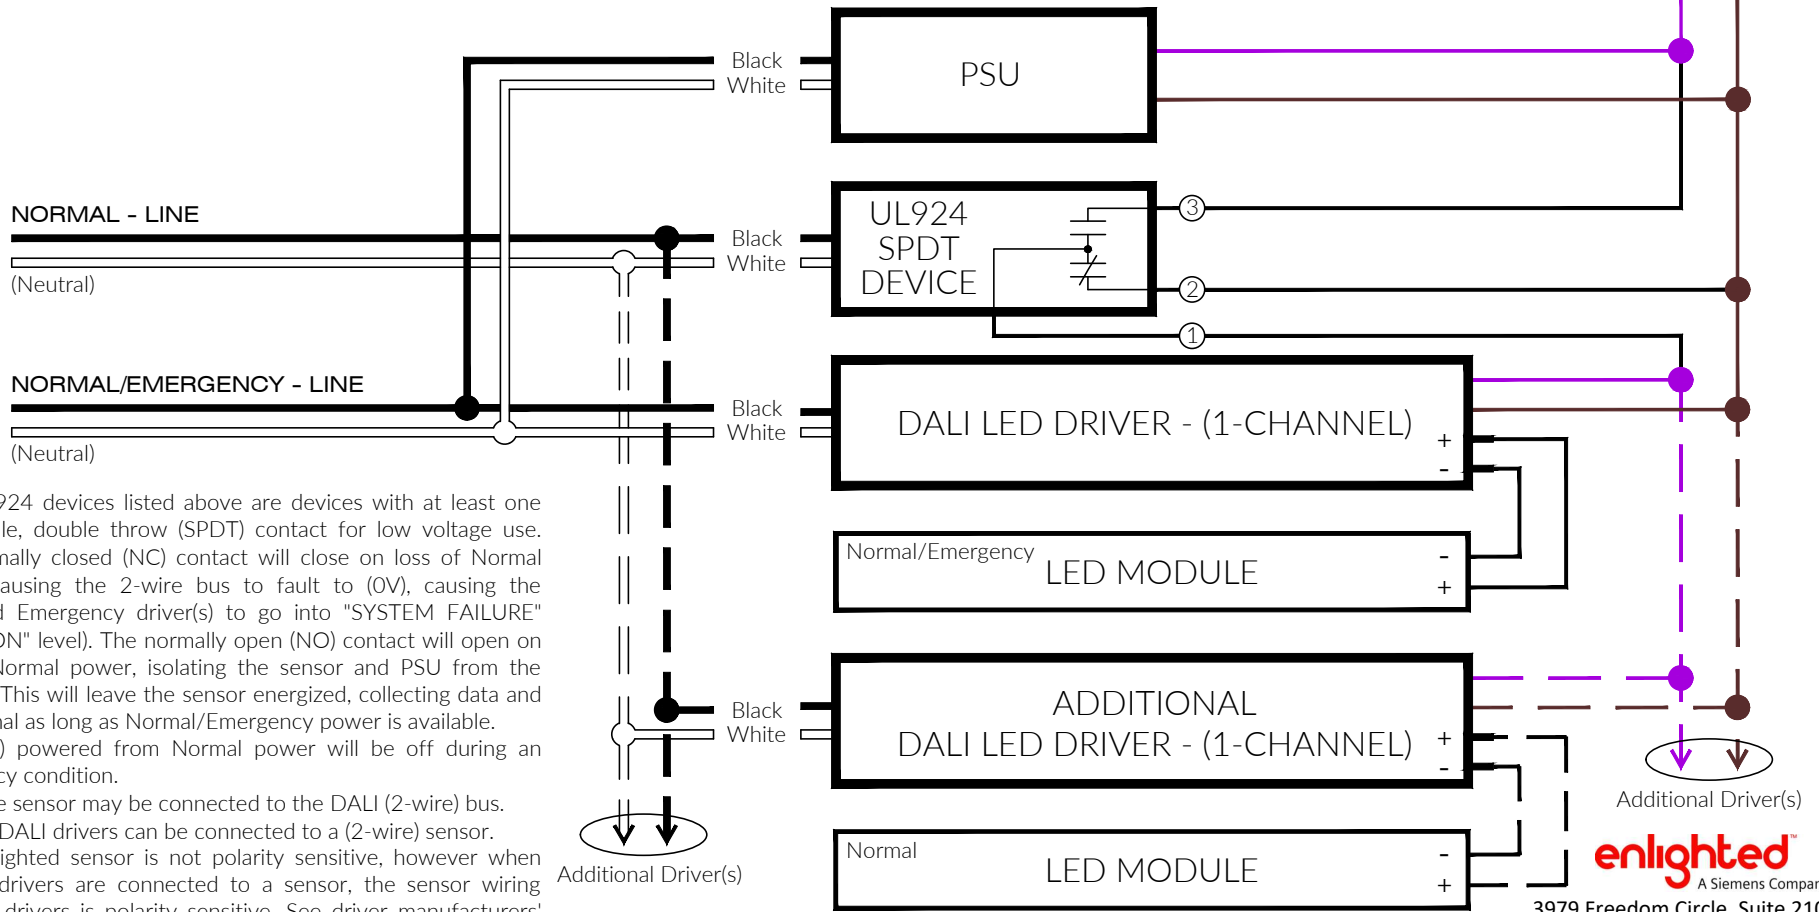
Black
White

PSU

NORMAL - LINE

(Neutral)

Black
White

UL924
SPDT
DEVICE

3
2
1

NORMAL/EMERGENCY - LINE

(Neutral)

Black
White

DALI LED DRIVER - (1-CHANNEL)
+
-

Normal/Emergency
LED MODULE
-
+

Black
White

ADDITIONAL
DALI LED DRIVER - (1-CHANNEL)
+
-

Normal
LED MODULE
-
+

Additional Driver(s)

Additional Driver(s)

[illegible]924 devices listed above are devices with at least one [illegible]le, double throw (SPDT) contact for low voltage use. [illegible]mally closed (NC) contact will close on loss of Normal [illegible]ausing the 2-wire bus to fault to (0V), causing the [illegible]d Emergency driver(s) to go into "SYSTEM FAILURE" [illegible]ON" level). The normally open (NO) contact will open on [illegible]Normal power, isolating the sensor and PSU from the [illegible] This will leave the sensor energized, collecting data and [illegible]nal as long as Normal/Emergency power is available.
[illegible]) powered from Normal power will be off during an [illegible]cy condition.
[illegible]e sensor may be connected to the DALI (2-wire) bus.
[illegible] DALI drivers can be connected to a (2-wire) sensor.
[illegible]ighted sensor is not polarity sensitive, however when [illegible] drivers are connected to a sensor, the sensor wiring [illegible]

enlighted™
A Siemens Compar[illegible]
3979 Freedom Circle, Suite 21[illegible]